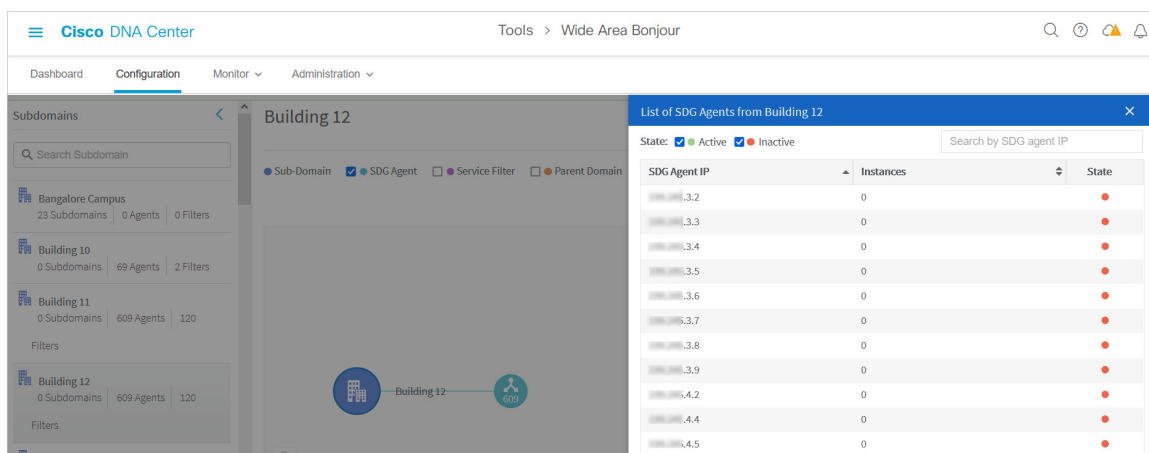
Cisco DNA Center

Tools > Wide Area Bonjour

Dashboard Configuration Monitor Administration

Subdomains

Search Subdomain

Bangalore Campus
23 Subdomains | 0 Agents | 0 Filters

Building 10
0 Subdomains | 69 Agents | 2 Filters

Building 11
0 Subdomains | 609 Agents | 120 Filters

Building 12
0 Subdomains | 609 Agents | 120 Filters

Building 12

Sub-Domain SDG Agent Service Filter Parent Domain

Building 12

609

List of SDG Agents from Building 12

State: Active Inactive

Search by SDG agent IP

| SDG Agent IP | Instances | State |
|---|---|---|
| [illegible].3.2 | 0 | |
| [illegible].3.3 | 0 | |
| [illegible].3.4 | 0 | |
| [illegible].3.5 | 0 | |
| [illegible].3.6 | 0 | |
| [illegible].3.7 | 0 | |
| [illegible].3.8 | 0 | |
| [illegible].3.9 | 0 | |
| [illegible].4.2 | 0 | |
| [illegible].4.4 | 0 | |
| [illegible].4.5 | 0 | |